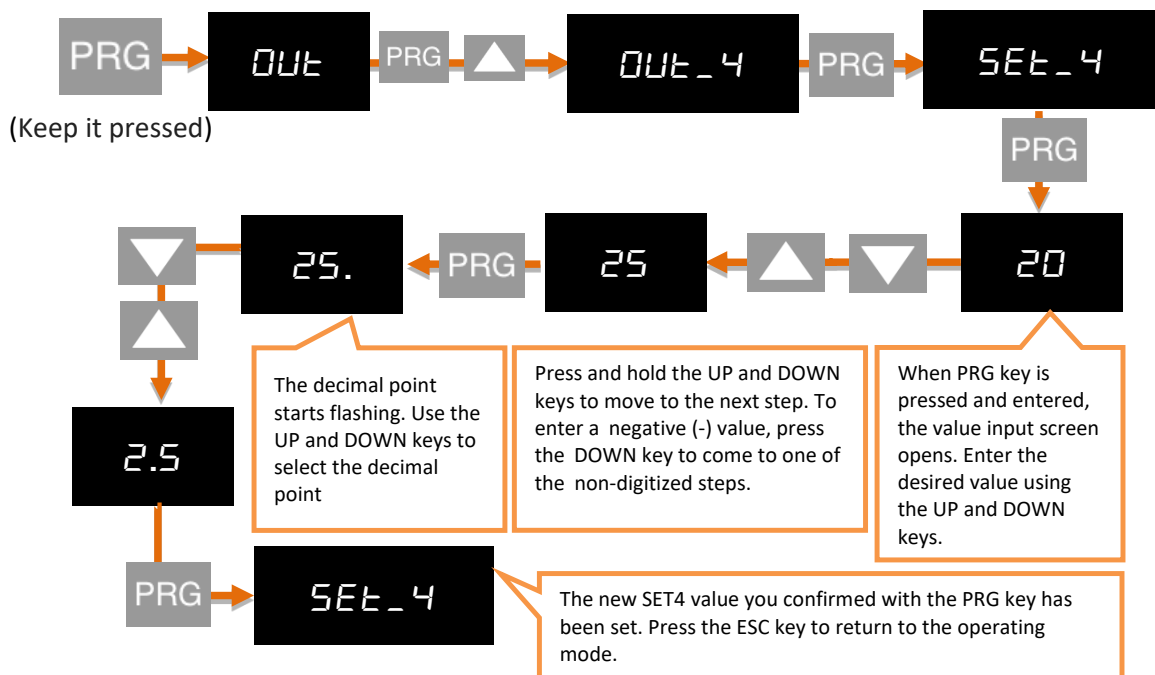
PRG

(Keep it pressed)

OUt

PRG

OUt_4

PRG

SEt_4

PRG

20

25

PRG

25.

2.5

The decimal point starts flashing. Use the UP and DOWN keys to select the decimal point

Press and hold the UP and DOWN keys to move to the next step. To enter a negative (-) value, press the DOWN key to come to one of the non-digitized steps.

When PRG key is pressed and entered, the value input screen opens. Enter the desired value using the UP and DOWN keys.

PRG

SEt_4

The new SET4 value you confirmed with the PRG key has been set. Press the ESC key to return to the operating mode.